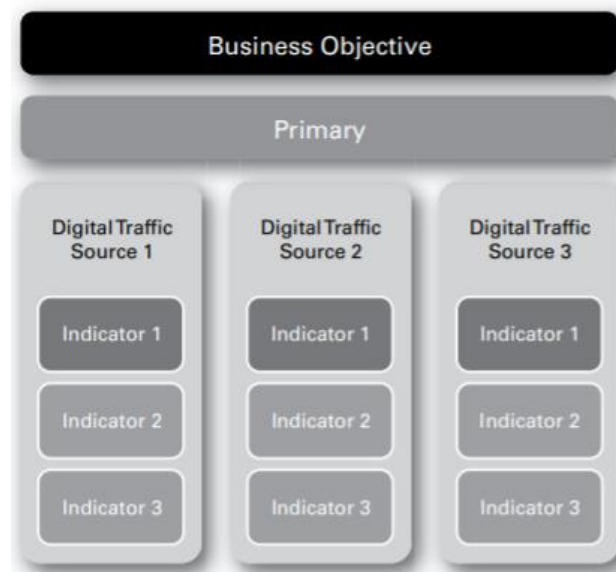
Business Objective

Primary

Digital Traffic Source 1

Indicator 1

Indicator 2

Indicator 3

Digital Traffic Source 2

Indicator 1

Indicator 2

Indicator 3

Digital Traffic Source 3

Indicator 1

Indicator 2

Indicator 3